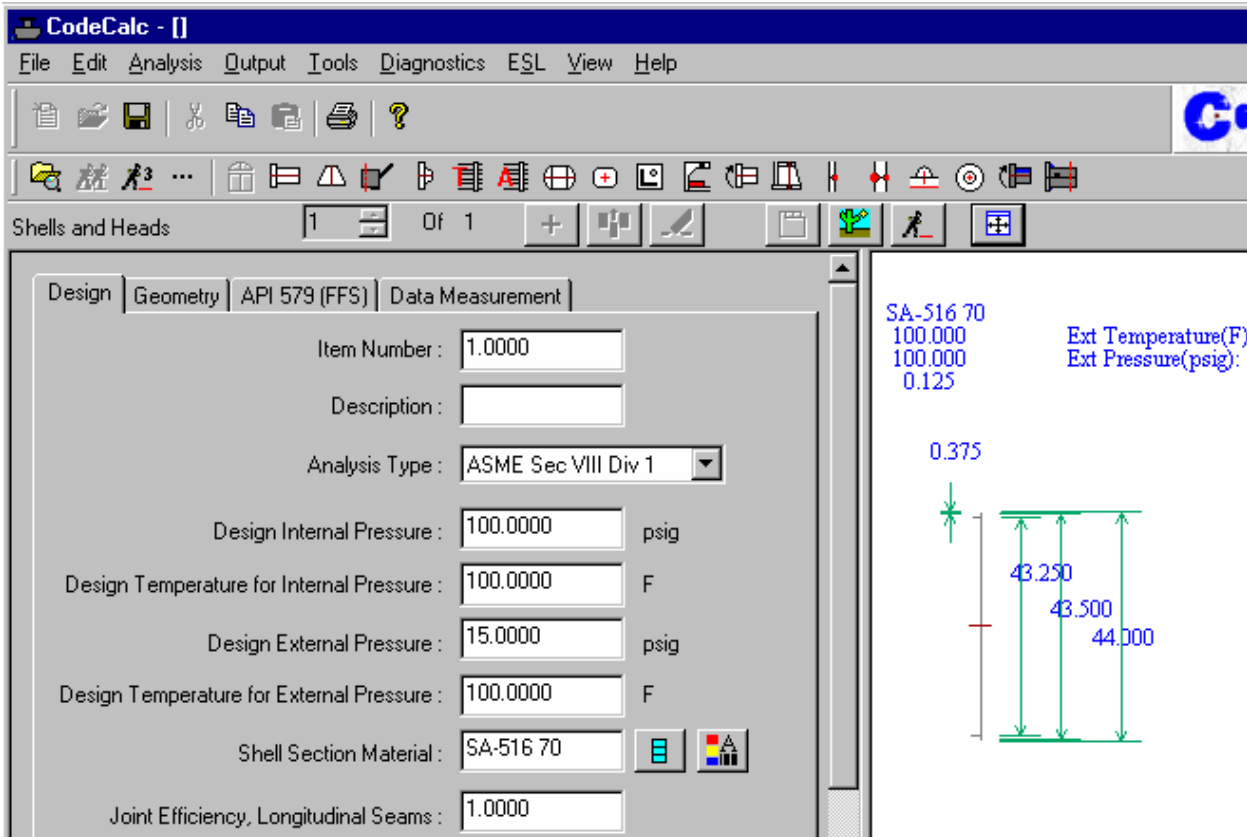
CodeCalc - []

File Edit Analysis Output Tools Diagnostics ESL View Help

Shells and Heads 1 Of 1

Design | Geometry | API 579 (FFS) | Data Measurement

Item Number : 1.0000

Description :

Analysis Type : ASME Sec VIII Div 1

Design Internal Pressure : 100.0000 psig

Design Temperature for Internal Pressure : 100.0000 F

Design External Pressure : 15.0000 psig

Design Temperature for External Pressure : 100.0000 F

Shell Section Material : SA-516 70

Joint Efficiency, Longitudinal Seams : 1.0000

SA-516 70
100.000
100.000
0.125

Ext Temperature(F)
Ext Pressure(psig):

0.375

43.250
43.500
44.000